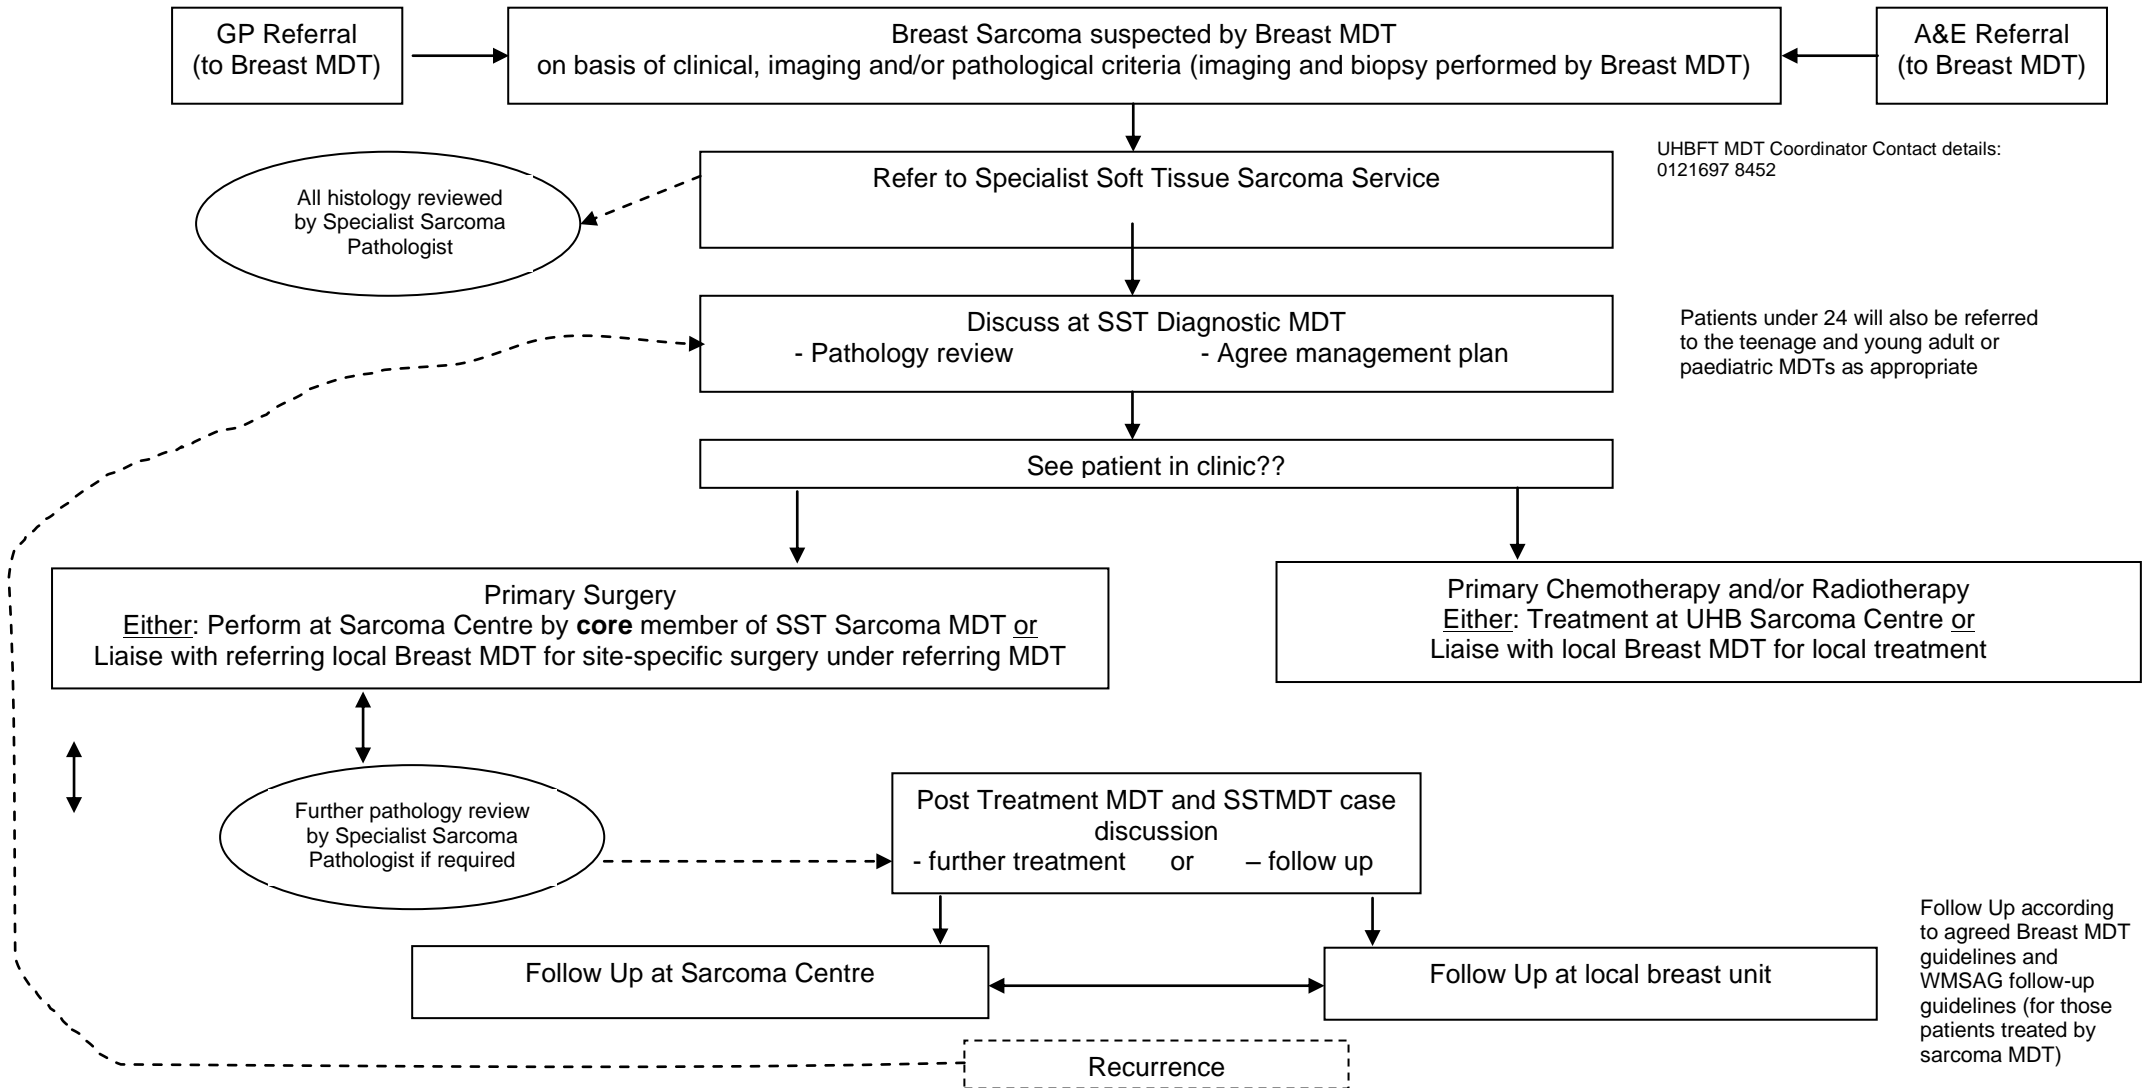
GP Referral
(to Breast MDT)

Breast Sarcoma suspected by Breast MDT
on basis of clinical, imaging and/or pathological criteria (imaging and biopsy performed by Breast MDT)

A&E Referral
(to Breast MDT)

UHBFT MDT Coordinator Contact details:
0121697 8452

All histology reviewed by Specialist Sarcoma Pathologist

Refer to Specialist Soft Tissue Sarcoma Service

Discuss at SST Diagnostic MDT
- Pathology review - Agree management plan

Patients under 24 will also be referred to the teenage and young adult or paediatric MDTs as appropriate

See patient in clinic??

Primary Surgery
Either: Perform at Sarcoma Centre by **core** member of SST Sarcoma MDT or
Liaise with referring local Breast MDT for site-specific surgery under referring MDT

Primary Chemotherapy and/or Radiotherapy
Either: Treatment at UHB Sarcoma Centre or
Liaise with local Breast MDT for local treatment

Further pathology review by Specialist Sarcoma Pathologist if required

Post Treatment MDT and SSTMDT case discussion
- further treatment or – follow up

Follow Up at Sarcoma Centre

Follow Up at local breast unit

Follow Up according to agreed Breast MDT guidelines and WMSAG follow-up guidelines (for those patients treated by sarcoma MDT)

Recurrence